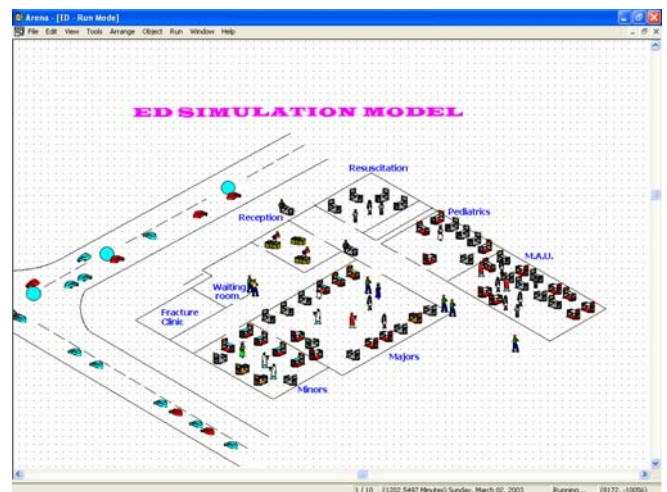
Arena - [ED - Run Mode]
File Edit View Tools Arrange Object Run Window Help

ED SIMULATION MODEL

Resuscitation

Reception

Pediatrics

M.A.U.

Waiting room

Fracture Clinic

Majors

Minors

3 / 10 (1202.5497 Minutes) Sunday, March 02, 2003 Running (9172, -10056)